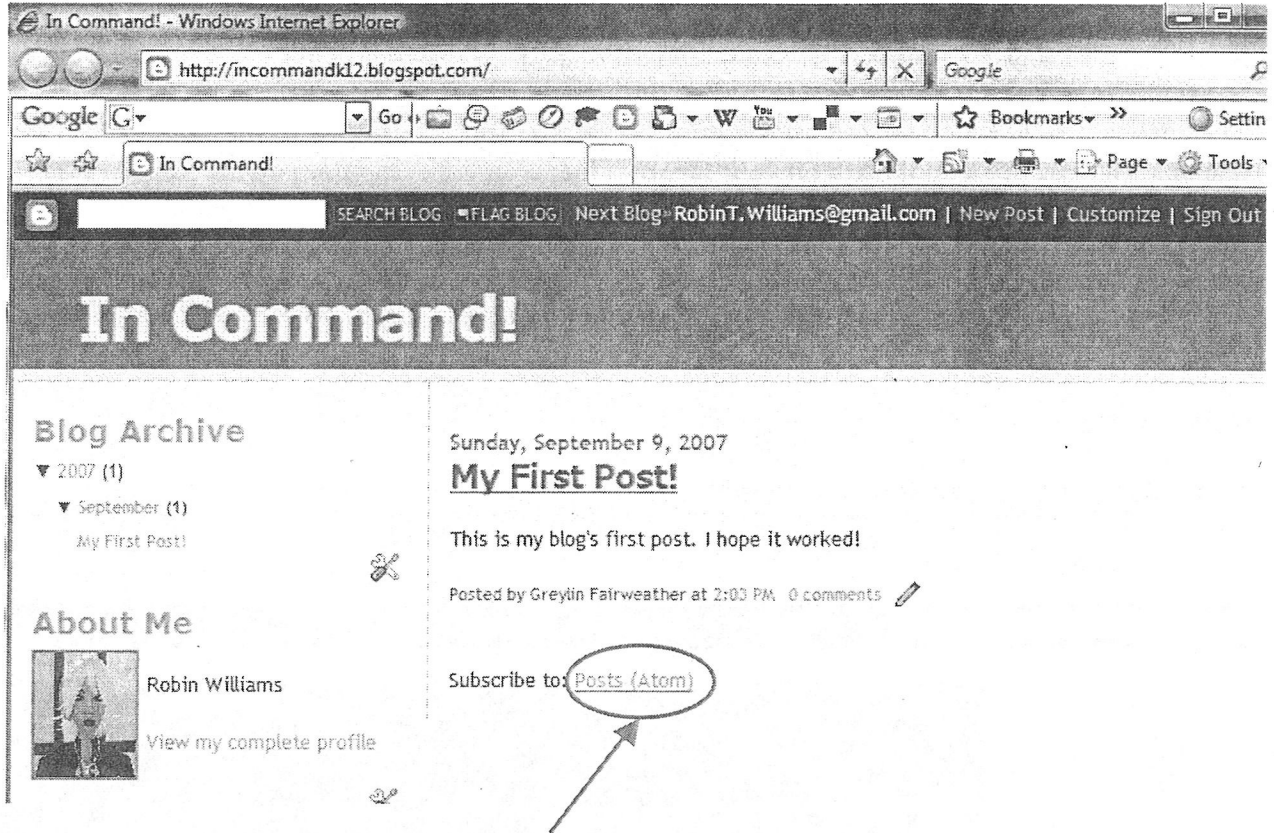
In Command! - Windows Internet Explorer

http://incommandk12.blogspot.com/

Google

Google G Go W Bookmarks » Settin

In Command! Page Tools

SEARCH BLOG FLAG BLOG Next Blog» RobinT.Williams@gmail.com | New Post | Customize | Sign Out

In Command!

Blog Archive

▼ 2007 (1)

▼ September (1)

My First Post!

About Me

Robin Williams

View my complete profile

Sunday, September 9, 2007

My First Post!

This is my blog's first post. I hope it worked!

Posted by Greylin Fairweather at 2:03 PM 0 comments

Subscribe to: Posts (Atom)